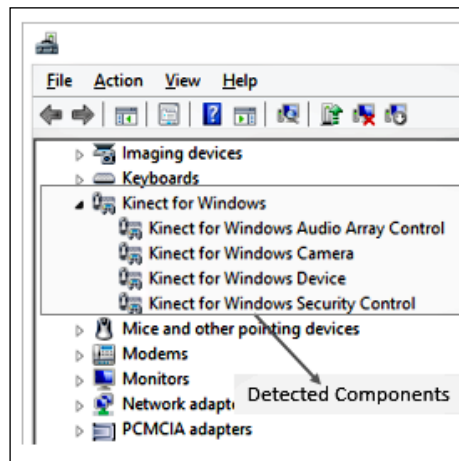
File Action View Help

Imaging devices
Keyboards
Kinect for Windows
Kinect for Windows Audio Array Control
Kinect for Windows Camera
Kinect for Windows Device
Kinect for Windows Security Control
Mice and other pointing devices
Modems
Monitors
Network adapte
PCMCIA adapters

Detected Components